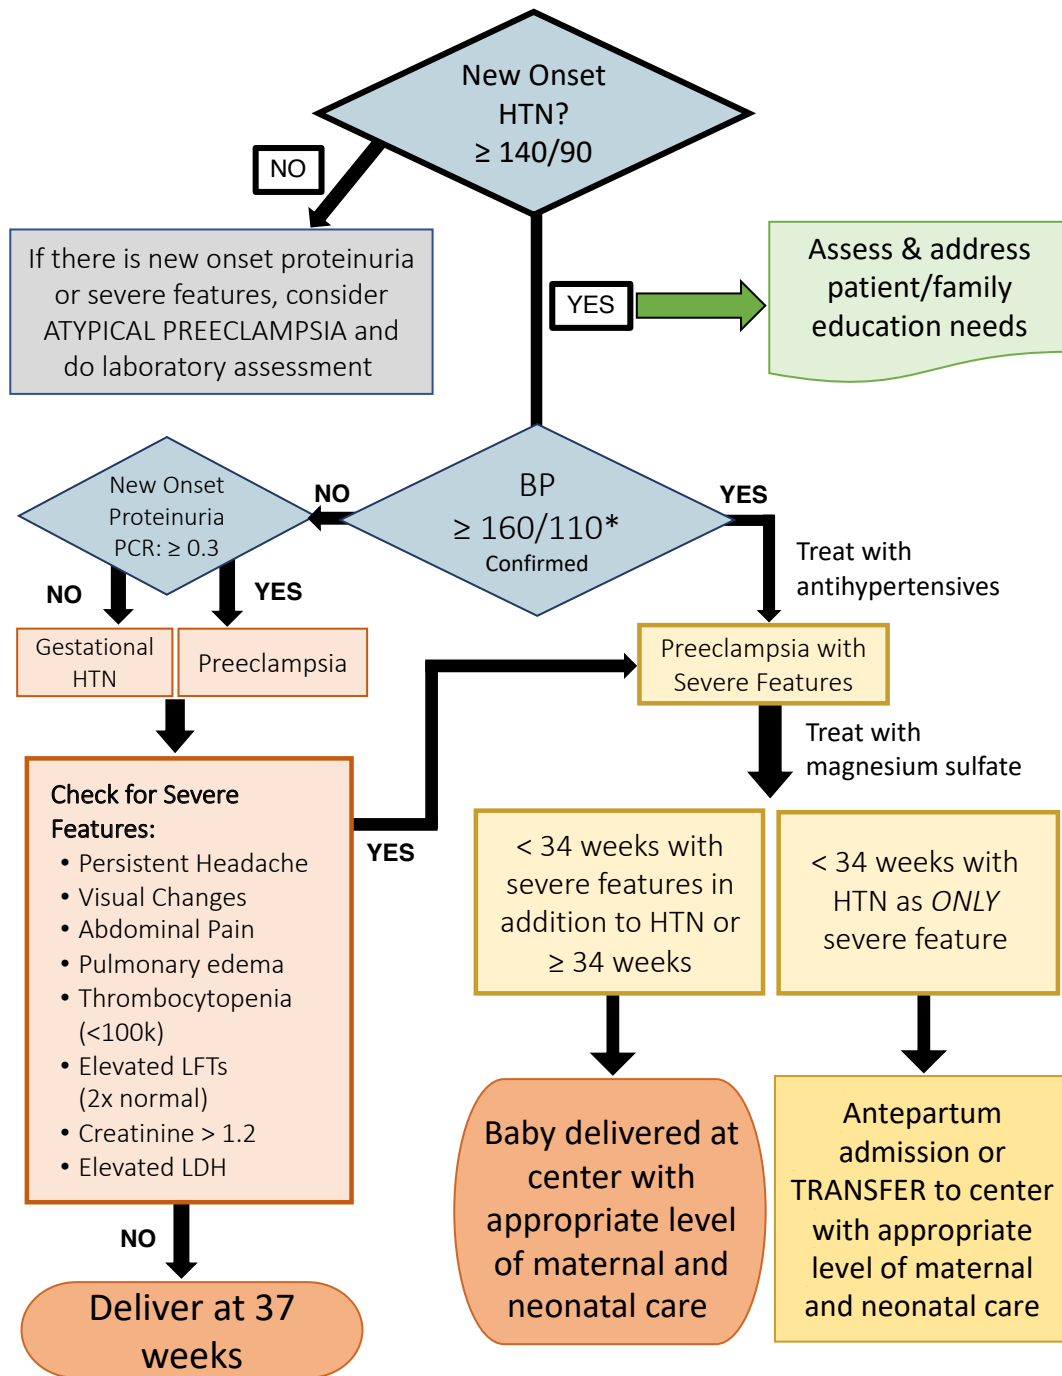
New Onset HTN? ≥ 140/90

NO

If there is new onset proteinuria or severe features, consider ATYPICAL PREECLAMPSIA and do laboratory assessment

YES

Assess & address patient/family education needs

New Onset Proteinuria PCR: ≥ 0.3

NO

BP ≥ 160/110* Confirmed

YES

Treat with antihypertensives

NO

YES

Gestational HTN

Preeclampsia

Preeclampsia with Severe Features

Treat with magnesium sulfate

Check for Severe Features:
• Persistent Headache
• Visual Changes
• Abdominal Pain
• Pulmonary edema
• Thrombocytopenia (<100k)
• Elevated LFTs (2x normal)
• Creatinine > 1.2
• Elevated LDH

YES

< 34 weeks with severe features in addition to HTN or ≥ 34 weeks

< 34 weeks with HTN as *ONLY* severe feature

Baby delivered at center with appropriate level of maternal and neonatal care

Antepartum admission or TRANSFER to center with appropriate level of maternal and neonatal care

NO

Deliver at 37 weeks